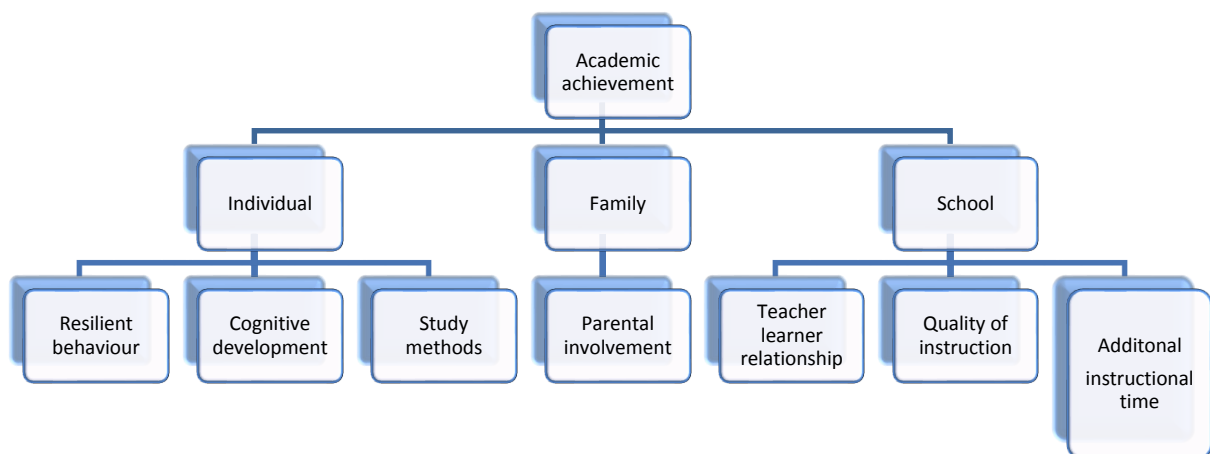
Academic achievement

Individual

Family

School

Resilient behaviour

Cognitive development

Study methods

Parental involvement

Teacher learner relationship

Quality of instruction

Additonal instructional time